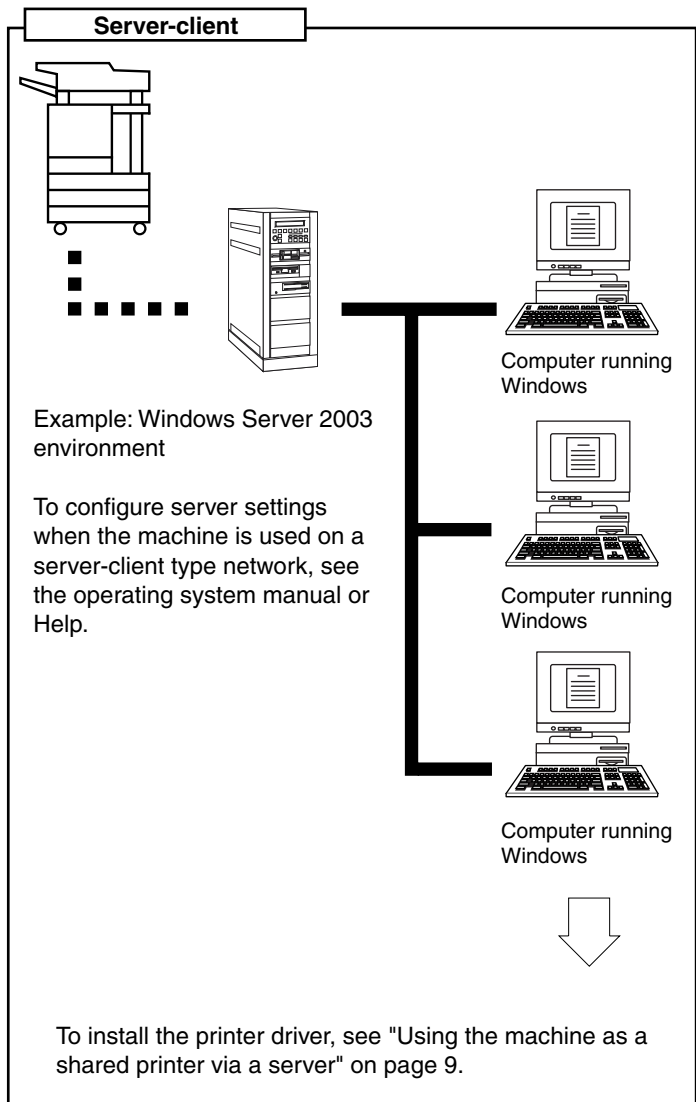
Server-client

Computer running Windows

Example: Windows Server 2003 environment

To configure server settings when the machine is used on a server-client type network, see the operating system manual or Help.

Computer running Windows

Computer running Windows

To install the printer driver, see "Using the machine as a shared printer via a server" on page 9.